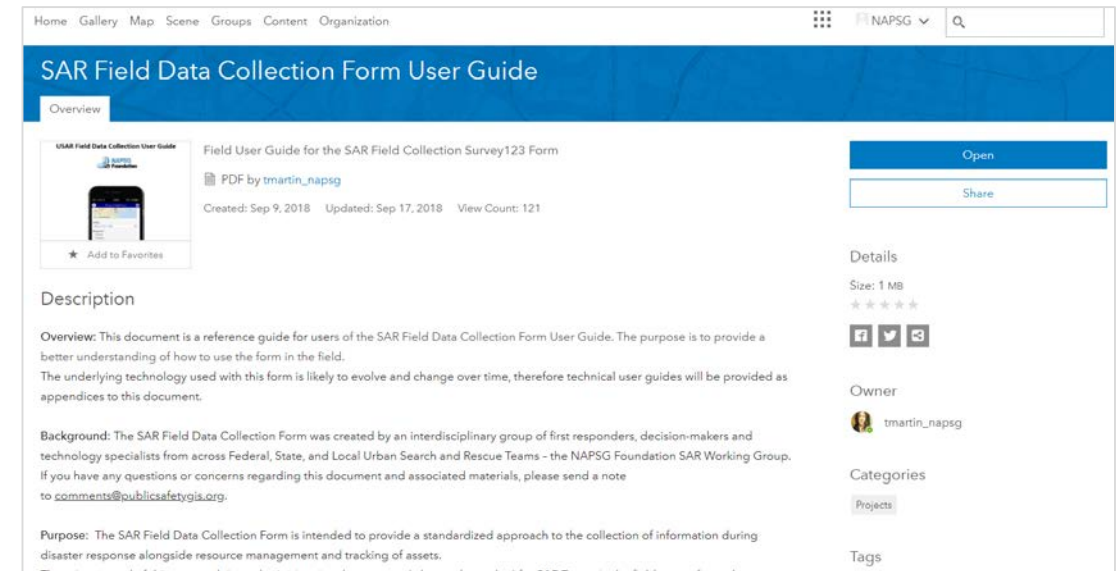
Home Gallery Map Scene Groups Content Organization

NAPSG

SAR Field Data Collection Form User Guide

Overview

USAR Field Data Collection User Guide

NAPSG Foundation

Add to Favorites

Field User Guide for the SAR Field Collection Survey123 Form

PDF by tmartin_napsg

Created: Sep 9, 2018 Updated: Sep 17, 2018 View Count: 121

Open

Share

Details

Size: 1 MB

Description

Overview: This document is a reference guide for users of the SAR Field Data Collection Form User Guide. The purpose is to provide a better understanding of how to use the form in the field.
The underlying technology used with this form is likely to evolve and change over time, therefore technical user guides will be provided as appendices to this document.

Background: The SAR Field Data Collection Form was created by an interdisciplinary group of first responders, decision-makers and technology specialists from across Federal, State, and Local Urban Search and Rescue Teams – the NAPSG Foundation SAR Working Group. If you have any questions or concerns regarding this document and associated materials, please send a note to comments@publicsafetygis.org.

Purpose: The SAR Field Data Collection Form is intended to provide a standardized approach to the collection of information during disaster response alongside resource management and tracking of assets.

Owner

tmartin_napsg

Categories

Projects

Tags